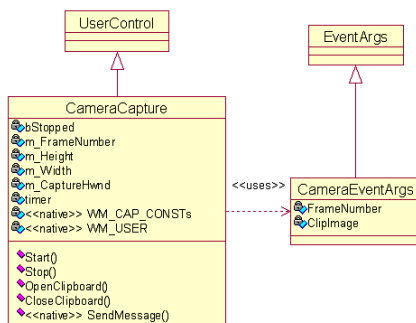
UserControl

EventArgs

CameraCapture

bStopped
m_FrameNumber
m_Height
m_Width
m_CaptureHwnd
timer
<<native>> WM_CAP_CONSTs
<<native>> WM_USER

Start()
Stop()
OpenClipboard()
CloseClipboard()
<<native>> SendMessage()

<<uses>>

CameraEventArgs

FrameNumber
ClipImage